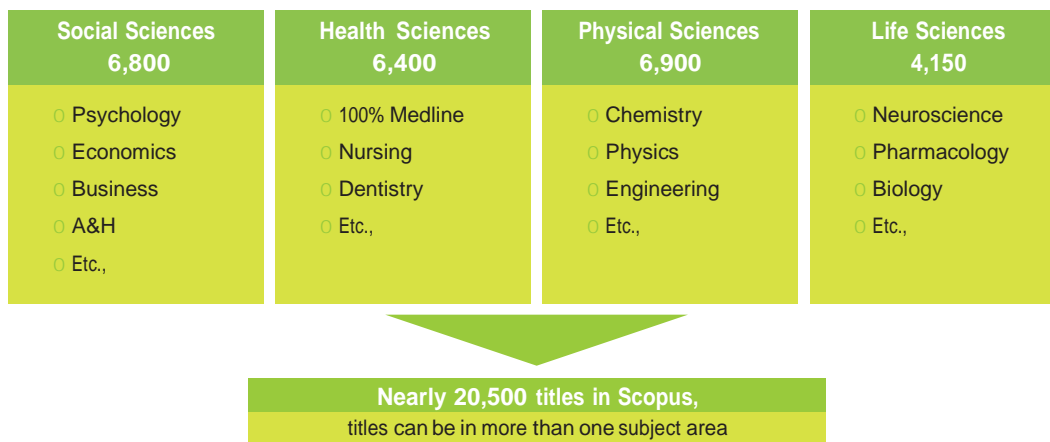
Social Sciences
6,800

0 Psychology
0 Economics
0 Business
0 A&H
0 Etc.,

Health Sciences
6,400

0 100% Medline
0 Nursing
0 Dentistry
0 Etc.,

Physical Sciences
6,900

0 Chemistry
0 Physics
0 Engineering
0 Etc.,

Life Sciences
4,150

0 Neuroscience
0 Pharmacology
0 Biology
0 Etc.,

Nearly 20,500 titles in Scopus,
titles can be in more than one subject area